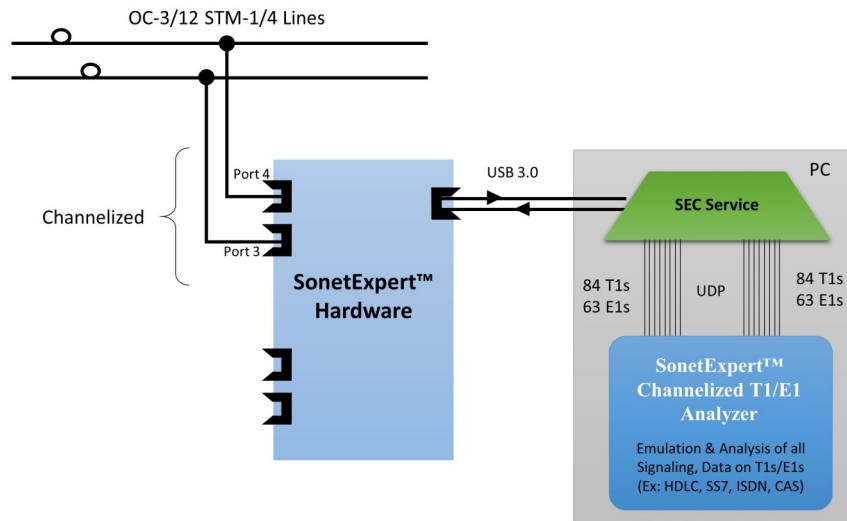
OC-3/12 STM-1/4 Lines

Channelized

Port 4

Port 3

SonetExpert™ Hardware

USB 3.0

PC

SEC Service

84 T1s
63 E1s

UDP

84 T1s
63 E1s

SonetExpert™ Channelized T1/E1 Analyzer

Emulation & Analysis of all Signaling, Data on T1s/E1s (Ex: HDLC, SS7, ISDN, CAS)